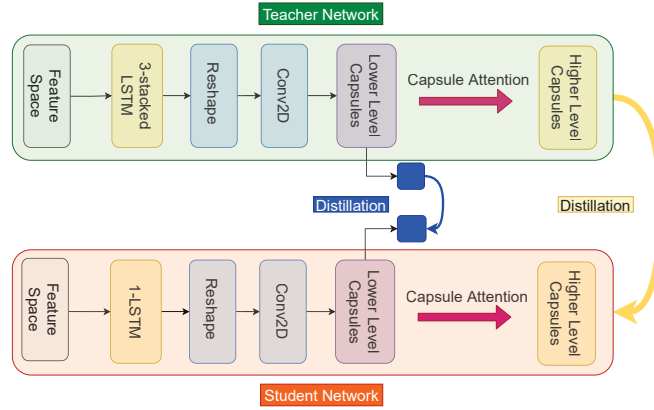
Teacher Network

Feature Space

3-stacked LSTM

Reshape

Conv2D

Lower Level Capsules

Capsule Attention

Higher Level Capsules

Distillation

Distillation

Feature Space

1-LSTM

Reshape

Conv2D

Lower Level Capsules

Capsule Attention

Higher Level Capsules

Student Network